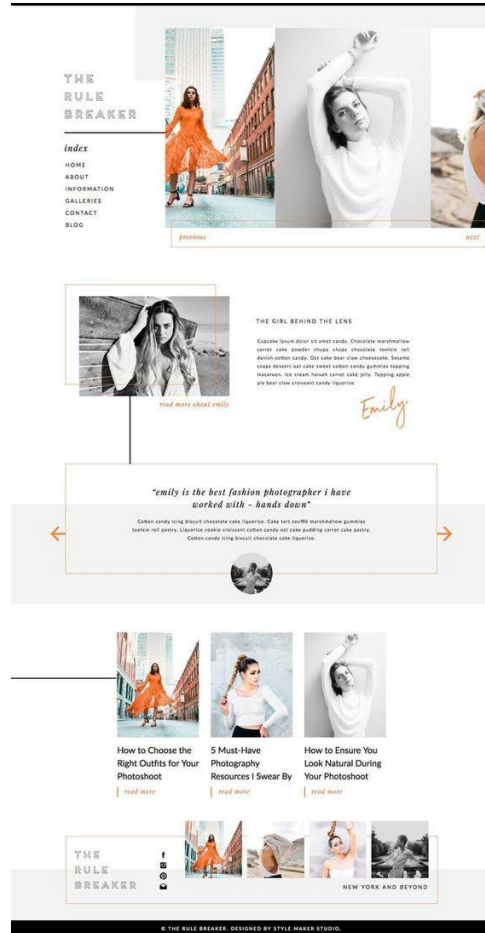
THE
RULE
BREAKER

index
HOME
ABOUT
INFORMATION
GALLERIES
CONTACT
BLOG

previous

next

THE GIRL BEHIND THE LENS

Cupcake ipsum dolor sit amet candy. Chocolate marshmallow carrot cake powder chups chups chocolate tootsie roll danish cotton candy. Oat cake bear claw cheesecake. Sesame snaps dessert oat cake sweet cotton candy gummies topping macaroon. Ice cream halvah carrot cake jelly. Topping apple pie bear claw croissant candy liquorice.

read more about emily

Emily

"emily is the best fashion photographer i have worked with - hands down"

Cotton candy icing biscuit chocolate cake liquorice. Cake tart soufflé marshmallow gummies tootsie roll pastry. Liquorice cookie croissant cotton candy oat cake pudding carrot cake pastry. Cotton candy icing biscuit chocolate cake liquorice.

How to Choose the Right Outfits for Your Photoshoot

read more

5 Must-Have Photography Resources I Swear By

read more

How to Ensure You Look Natural During Your Photoshoot

read more

THE
RULE
BREAKER

NEW YORK AND BEYOND

© THE RULE BREAKER. DESIGNED BY STYLE MAKER STUDIO.